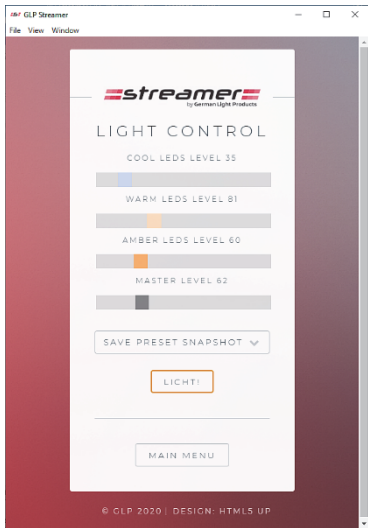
GLP Streamer

File View Window

streamer
by German Light Products

LIGHT CONTROL

COOL LEDS LEVEL 35

WARM LEDS LEVEL 81

AMBER LEDS LEVEL 60

MASTER LEVEL 62

SAVE PRESET SNAPSHOT

LICHT!

MAIN MENU

© GLP 2020 | DESIGN: HTML5 UP